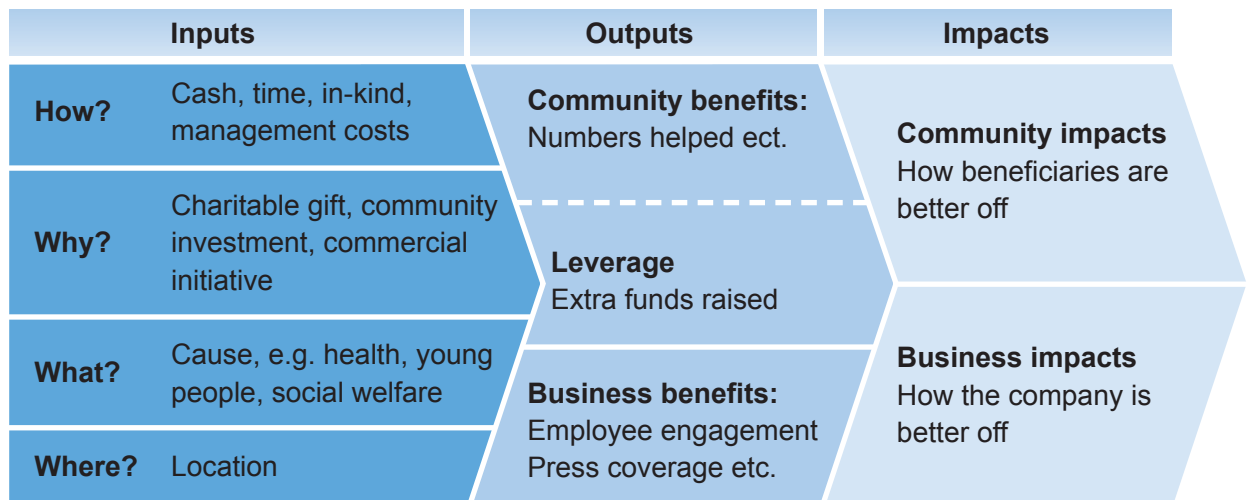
Inputs

How? Cash, time, in-kind, management costs

Why? Charitable gift, community investment, commercial initiative

What? Cause, e.g. health, young people, social welfare

Where? Location

Outputs

Community benefits: Numbers helped ect.

Leverage
Extra funds raised

Business benefits:
Employee engagement
Press coverage etc.

Impacts

Community impacts
How beneficiaries are better off

Business impacts
How the company is better off